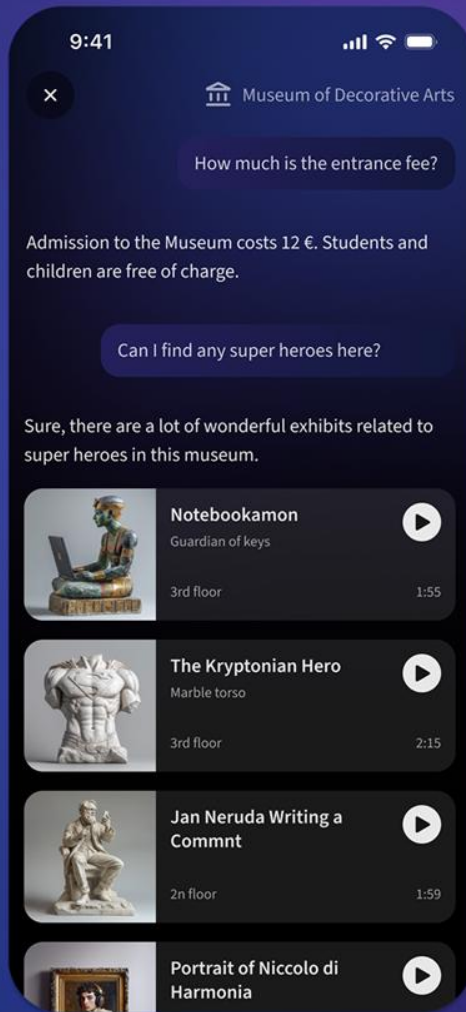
9:41

Museum of Decorative Arts

How much is the entrance fee?

Admission to the Museum costs 12 €. Students and children are free of charge.

Can I find any super heroes here?

Sure, there are a lot of wonderful exhibits related to super heroes in this museum.

Notebookamon
Guardian of keys
3rd floor
1:55

The Kryptonian Hero
Marble torso
3rd floor
2:15

Jan Neruda Writing a Commnt
2n floor
1:59

Portrait of Niccolo di Harmonia